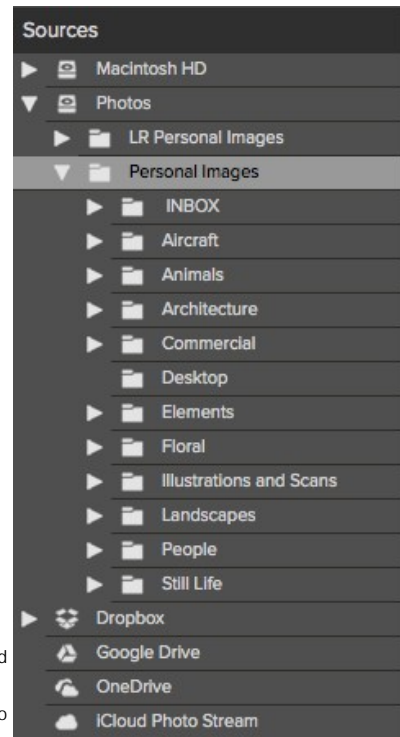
Sources
Macintosh HD
Photos
LR Personal Images
Personal Images
INBOX
Aircraft
Animals
Architecture
Commercial
Desktop
Elements
Floral
Illustrations and Scans
Landscapes
People
Still Life
Dropbox
Google Drive
OneDrive
iCloud Photo Stream